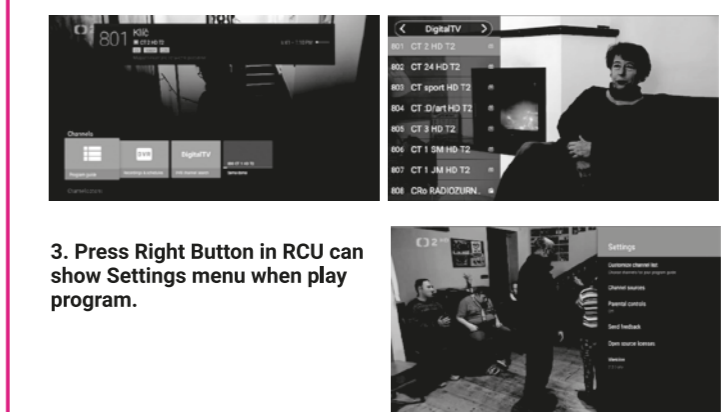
801 Klíč

Channels

Program guide

DigitalTV

DigitalTV

801 CT 2 HD T2

802 CT 24 HD T2

803 CT sport HD T2

804 CT :D/art HD T2

805 CT 3 HD T2

806 CT 1 SM HD T2

807 CT 1 JM HD T2

808 CRo RADIOZURN..

3. Press Right Button in RCU can show Settings menu when play program.

Settings

Customize channel list

Channel sources

Parental controls

Send feedback

Open source licenses

Version